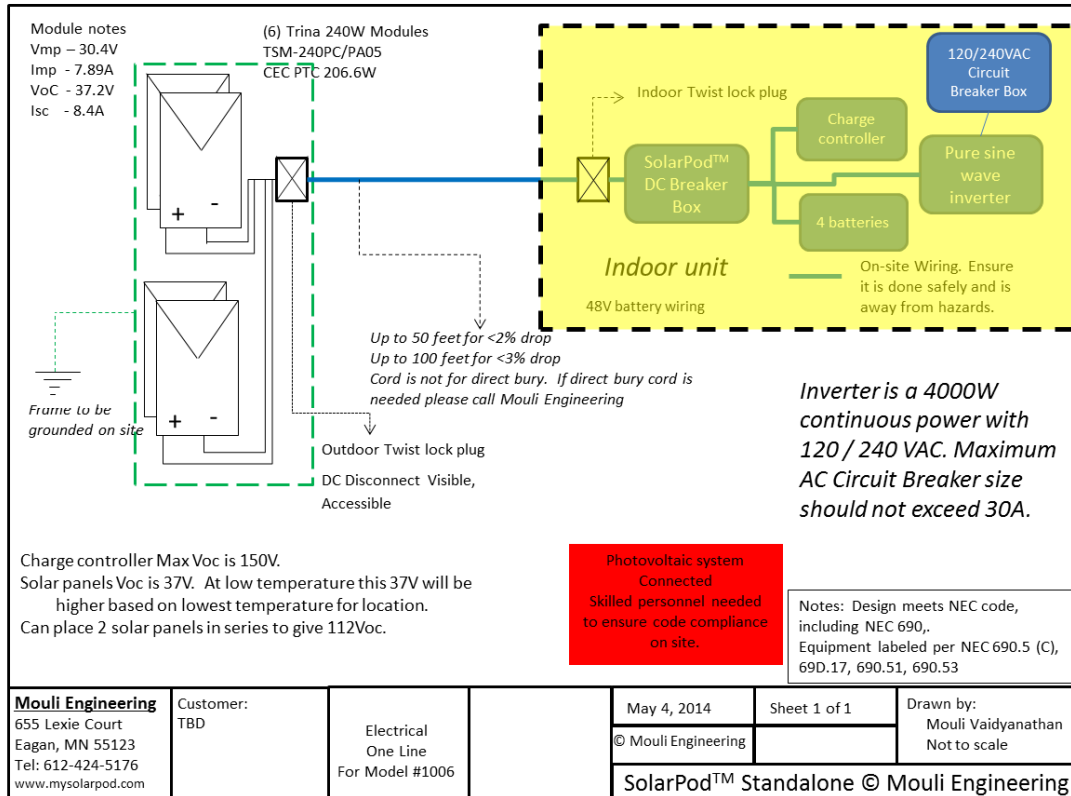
Module notes
Vmp – 30.4V
Imp - 7.89A
VoC - 37.2V
Isc - 8.4A

(6) Trina 240W Modules
TSM-240PC/PA05
CEC PTC 206.6W

+ -

+ -

Frame to be grounded on site

Indoor Twist lock plug

120/240VAC Circuit Breaker Box

Charge controller

SolarPod™ DC Breaker Box

Pure sine wave inverter

4 batteries

Indoor unit

48V battery wiring

On-site Wiring. Ensure it is done safely and is away from hazards.

Up to 50 feet for <2% drop
Up to 100 feet for <3% drop
Cord is not for direct bury. If direct bury cord is needed please call Mouli Engineering

Outdoor Twist lock plug

DC Disconnect Visible, Accessible

Inverter is a 4000W continuous power with 120 / 240 VAC. Maximum AC Circuit Breaker size should not exceed 30A.

Charge controller Max Voc is 150V.
Solar panels Voc is 37V. At low temperature this 37V will be higher based on lowest temperature for location.
Can place 2 solar panels in series to give 112Voc.

Photovoltaic system Connected
Skilled personnel needed to ensure code compliance on site.

Notes: Design meets NEC code, including NEC 690,.
Equipment labeled per NEC 690.5 (C), 69D.17, 690.51, 690.53

Mouli Engineering
655 Lexie Court
Eagan, MN 55123
Tel: 612-424-5176
www.mysolarpod.com

Customer:
TBD

Electrical One Line For Model #1006

May 4, 2014

Sheet 1 of 1

© Mouli Engineering

Drawn by:
Mouli Vaidyanathan
Not to scale

SolarPod™ Standalone © Mouli Engineering